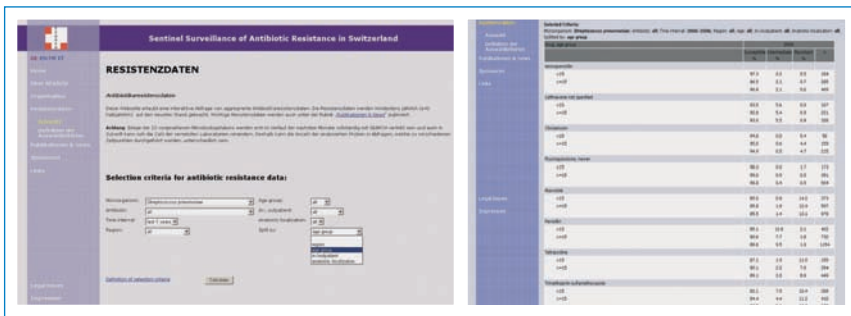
Sentinel Surveillance of Antibiotic Resistance in Switzerland

RESISTENZDATEN

Antibiotikaresistenzdaten

Selection criteria for antibiotic resistance data:

Microorganism:
Antibiotic:
Time interval:
Region:
Age group:
In-/ outpatient:
Anatomic localisation:
Split by:

Definition of selection criteria

Legal Issues
Impressum

Selected Criteria

Penicillin
Ceftriaxone
Ciprofloxacin
Macrolide
Tetracycline
Trimethoprim-sulfamethoxazole

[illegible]